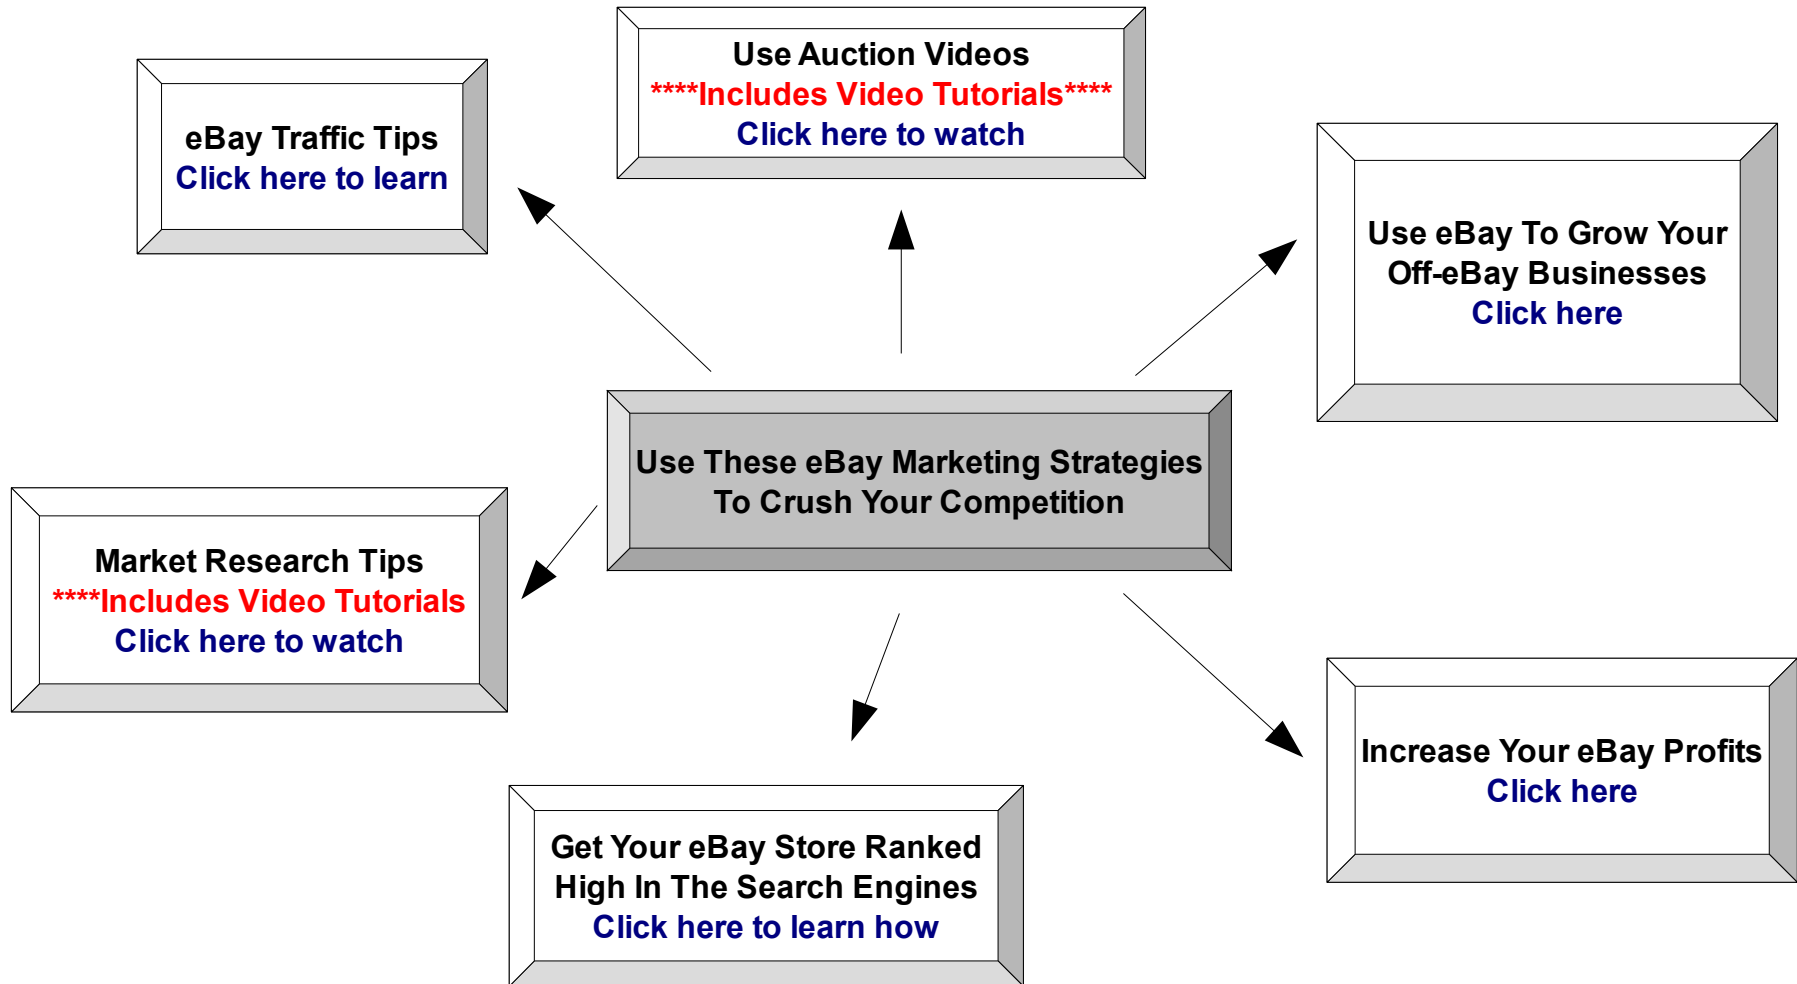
Use Auction Videos
****Includes Video Tutorials****
Click here to watch

eBay Traffic Tips
Click here to learn

Use eBay To Grow Your Off-eBay Businesses
Click here

Use These eBay Marketing Strategies To Crush Your Competition

Market Research Tips
****Includes Video Tutorials
Click here to watch

Increase Your eBay Profits
Click here

Get Your eBay Store Ranked High In The Search Engines
Click here to learn how